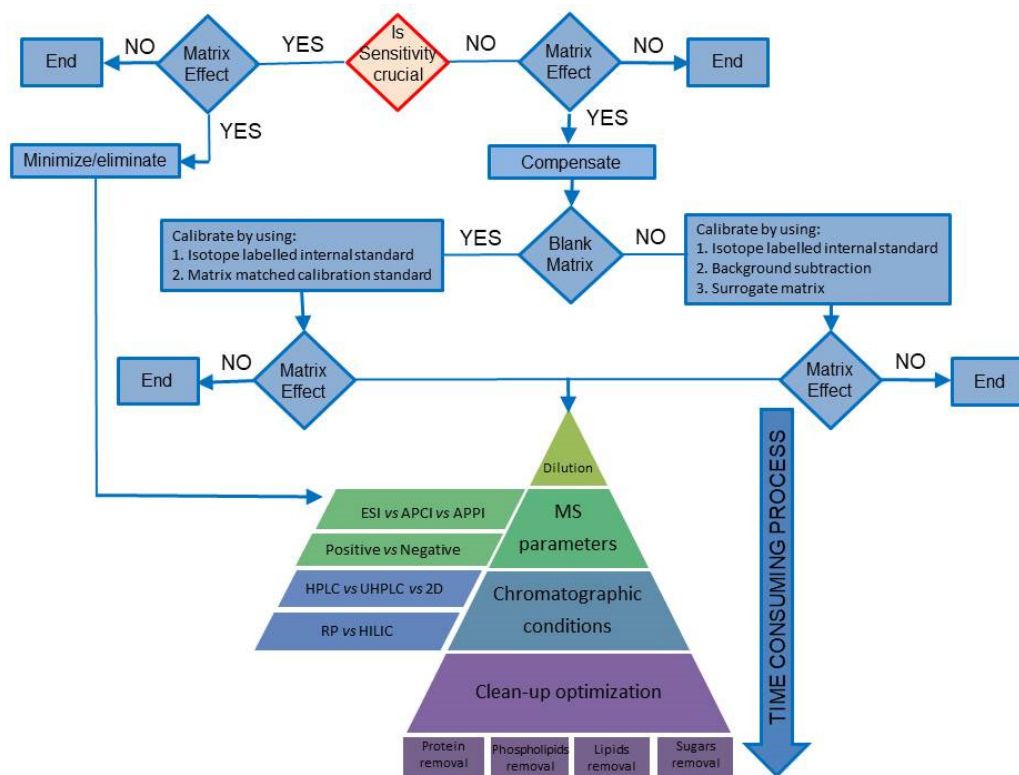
End

NO

Matrix Effect

YES

Is Sensitivity crucial

NO

Matrix Effect

NO

End

YES

YES

Minimize/eliminate

Compensate

Calibrate by using:
1. Isotope labelled internal standard
2. Matrix matched calibration standard

YES

Blank Matrix

NO

Calibrate by using:
1. Isotope labelled internal standard
2. Background subtraction
3. Surrogate matrix

End

NO

Matrix Effect

Matrix Effect

NO

End

Dilution

ESI vs APCI vs APPI

MS parameters

Positive vs Negative

HPLC vs UHPLC vs 2D

Chromatographic conditions

RP vs HILIC

Clean-up optimization

Protein removal

Phospholipids removal

Lipids removal

Sugars removal

TIME CONSUMING PROCESS